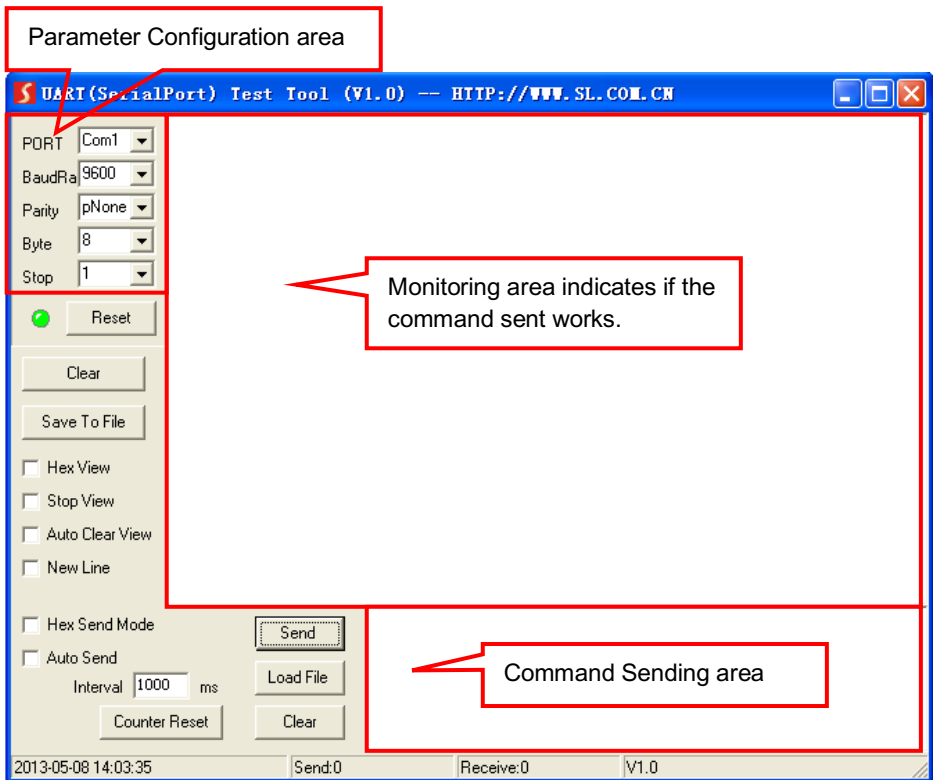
Parameter Configuration area

UART(SerialPort) Test Tool (V1.0) -- HTTP://WWW.SL.COM.CN

PORT Com1
BaudRa 9600
Parity pNone
Byte 8
Stop 1

Reset

Clear

Save To File

Hex View
Stop View
Auto Clear View
New Line

Monitoring area indicates if the command sent works.

Hex Send Mode
Auto Send
Interval 1000 ms
Counter Reset

Send
Load File
Clear

Command Sending area

2013-05-08 14:03:35 | Send:0 | Receive:0 | V1.0